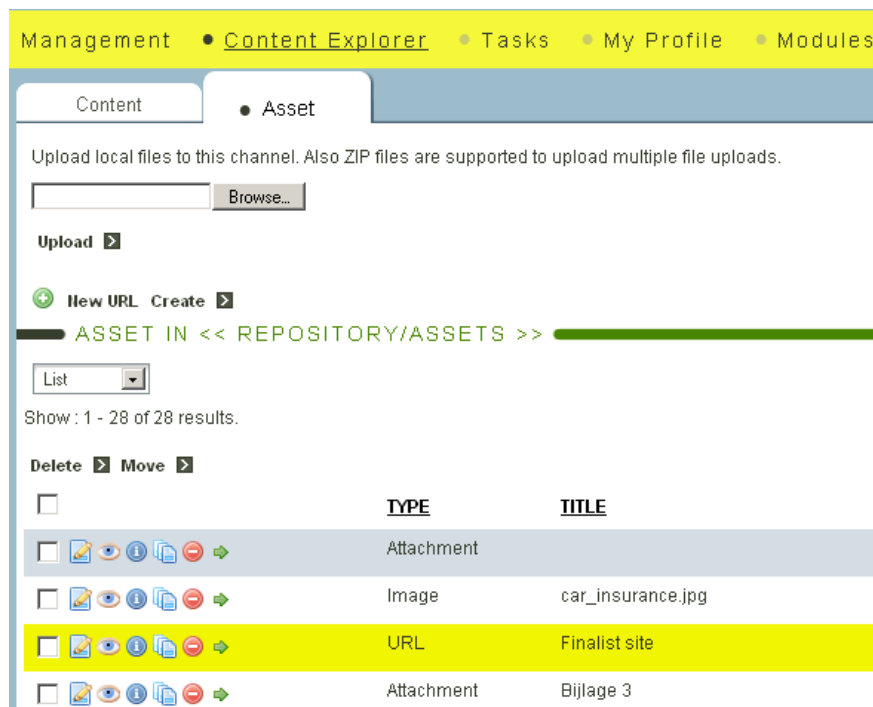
Management • Content Explorer • Tasks • My Profile • Modules

Content • Asset

Upload local files to this channel. Also ZIP files are supported to upload multiple file uploads.

Browse...

Upload

New URL Create

ASSET IN << REPOSITORY/ASSETS >>

List

Show : 1 - 28 of 28 results.

Delete Move

| | TYPE | TITLE |
|---|---|---|
| | Attachment | |
| | Image | car_insurance.jpg |
| | URL | Finalist site |
| | Attachment | Bijlage 3 |